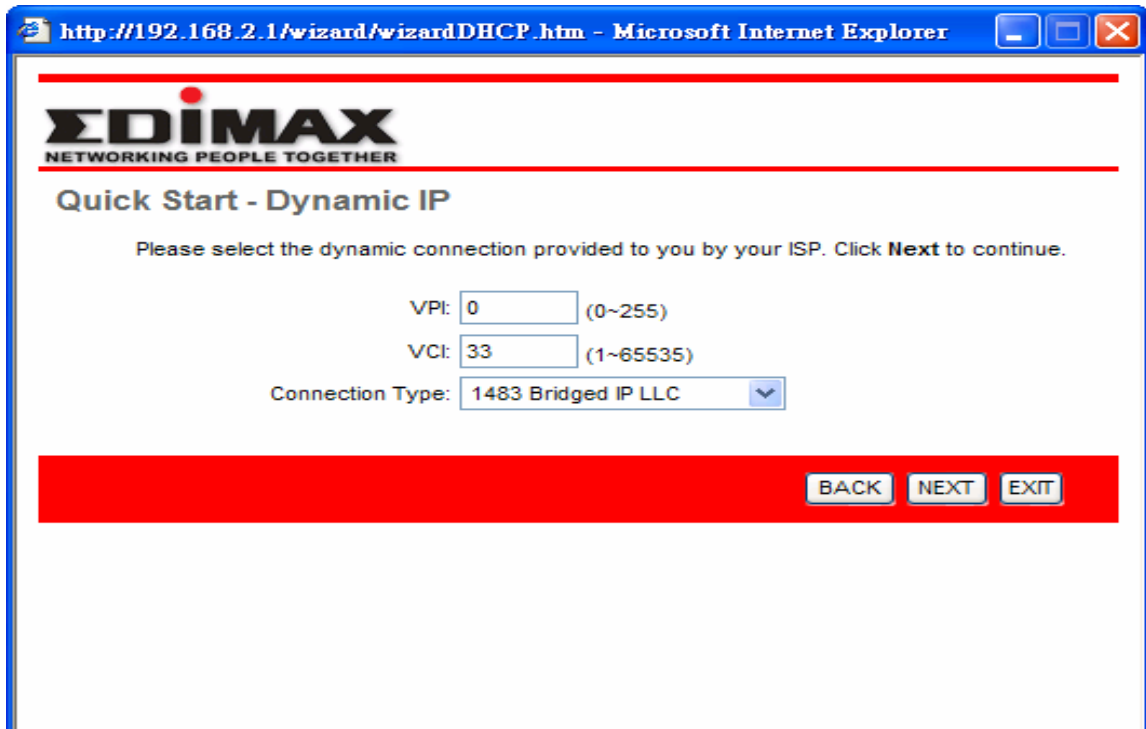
http://192.168.2.1/wizard/wizardDHCP.htm - Microsoft Internet Explorer

EDIMAX
NETWORKING PEOPLE TOGETHER

Quick Start - Dynamic IP

Please select the dynamic connection provided to you by your ISP. Click **Next** to continue.

VPI: 0 (0~255)
VCI: 33 (1~65535)
Connection Type: 1483 Bridged IP LLC

BACK NEXT EXIT